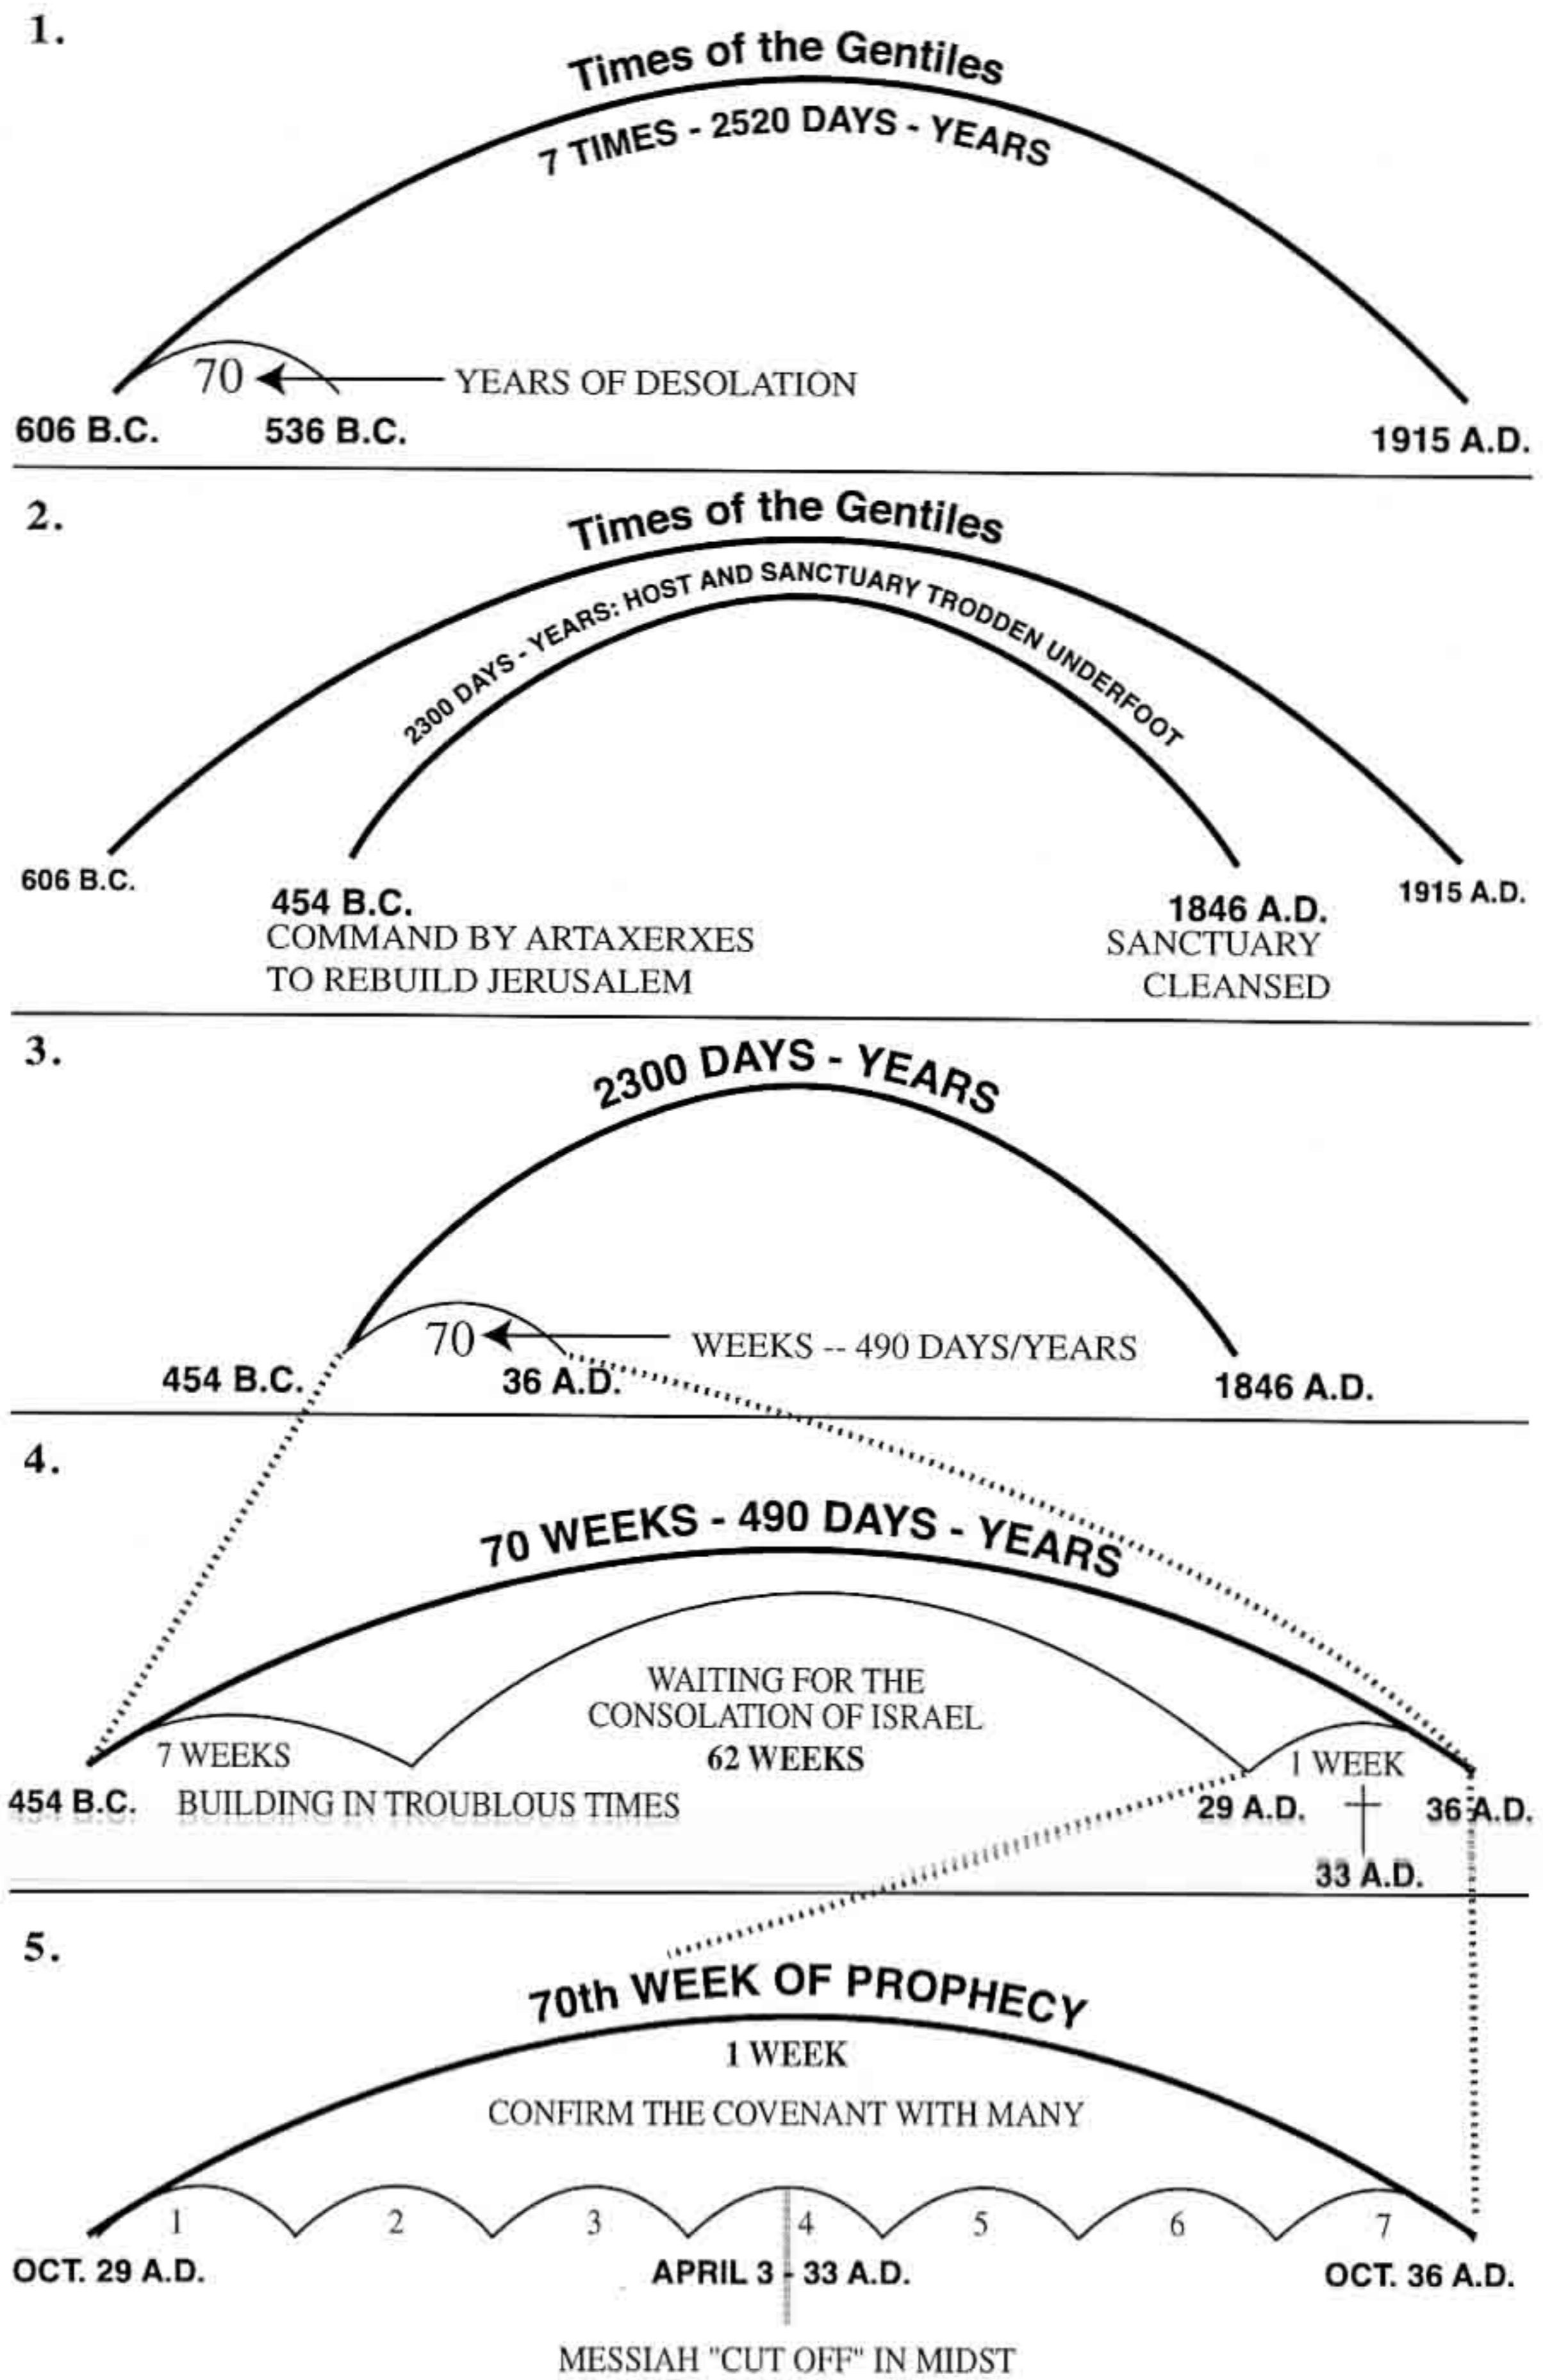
1.

Times of the Gentiles

7 TIMES - 2520 DAYS - YEARS

70 YEARS OF DESOLATION

606 B.C. 536 B.C. 1915 A.D.

2.

Times of the Gentiles

2300 DAYS - YEARS: HOST AND SANCTUARY TRODDEN UNDERFOOT

606 B.C.

454 B.C.
COMMAND BY ARTAXERXES
TO REBUILD JERUSALEM

1846 A.D.
SANCTUARY
CLEANSED

1915 A.D.

3.

2300 DAYS - YEARS

70 WEEKS -- 490 DAYS/YEARS

454 B.C. 36 A.D. 1846 A.D.

4.

70 WEEKS - 490 DAYS - YEARS

WAITING FOR THE
CONSOLATION OF ISRAEL
62 WEEKS

7 WEEKS

454 B.C. BUILDING IN TROUBLOUS TIMES

1 WEEK

29 A.D. 36 A.D.

33 A.D.

5.

70th WEEK OF PROPHECY

1 WEEK

CONFIRM THE COVENANT WITH MANY

1 2 3 4 5 6 7

OCT. 29 A.D. APRIL 3 - 33 A.D. OCT. 36 A.D.

MESSIAH "CUT OFF" IN MIDST